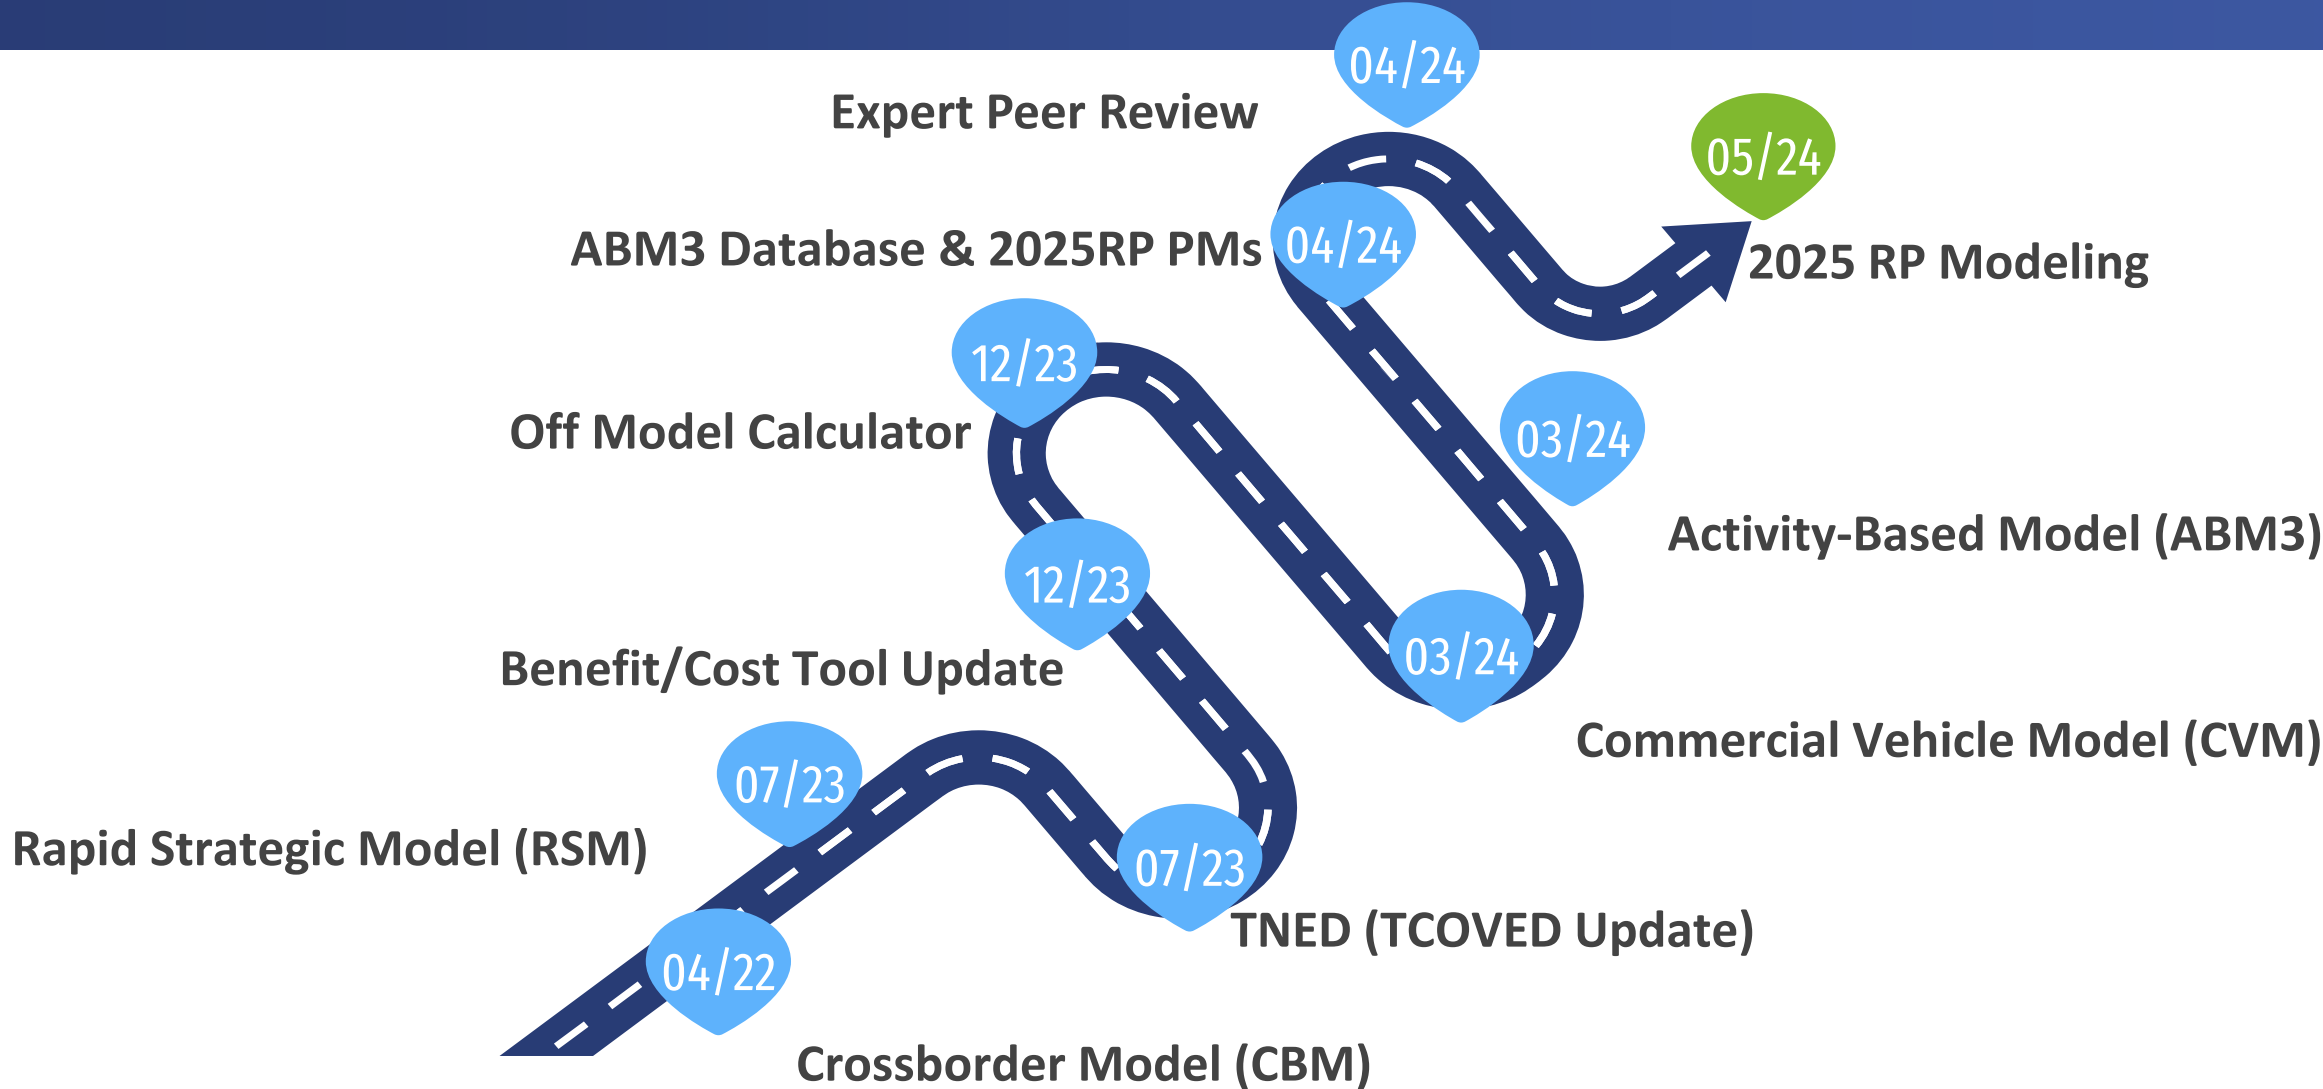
04/24
Expert Peer Review
05/24
ABM3 Database & 2025RP PMs
04/24
2025 RP Modeling
12/23
Off Model Calculator
03/24
Activity-Based Model (ABM3)
12/23
Benefit/Cost Tool Update
03/24
Commercial Vehicle Model (CVM)
07/23
Rapid Strategic Model (RSM)
07/23
TNED (TCOVED Update)
04/22
Crossborder Model (CBM)